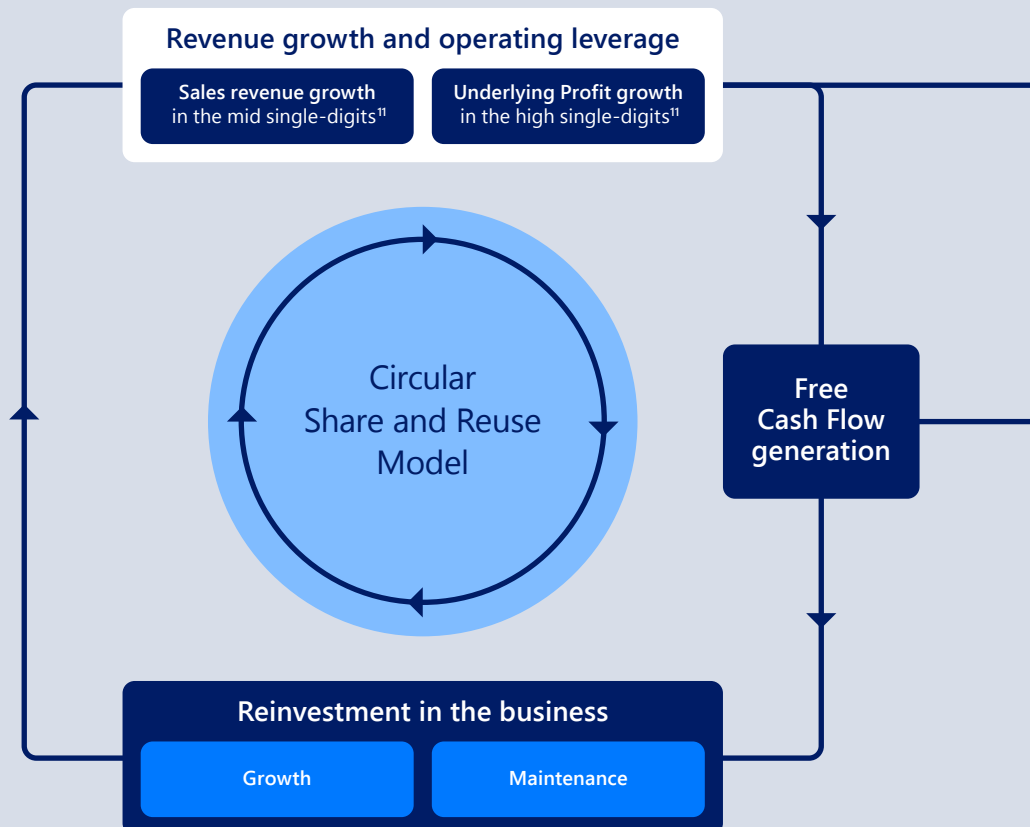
Revenue growth and operating leverage

Sales revenue growth in the mid single-digits$^{11}$

Underlying Profit growth in the high single-digits$^{11}$

Circular Share and Reuse Model

Free Cash Flow generation

Reinvestment in the business

Growth

Maintenance